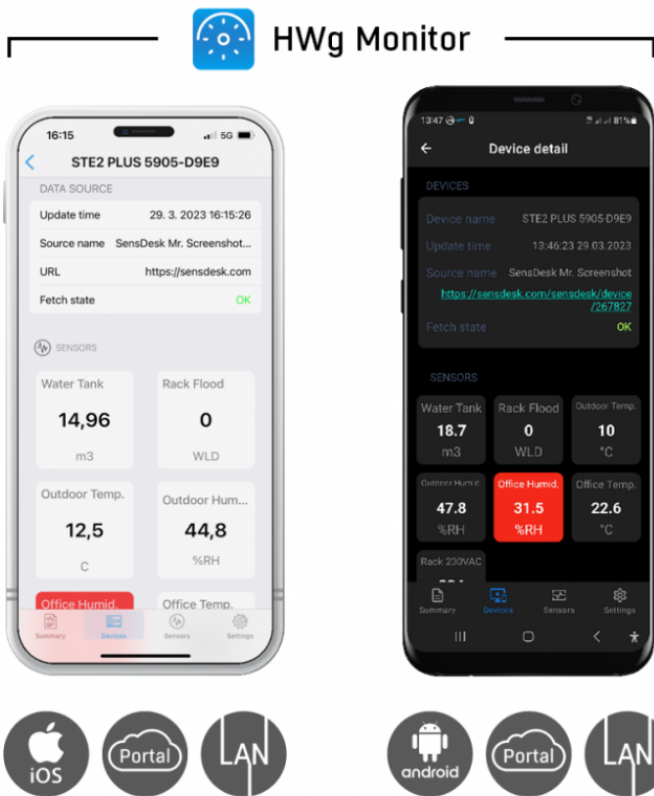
HWg Monitor

16:15 5G
STE2 PLUS 5905-D9E9
DATA SOURCE

| Update time | 29. 3. 2023 16:15:26 |
|---|---|
| Source name | SensDesk Mr. Screenshot... |
| URL | https://sensdesk.com |
| Fetch state | OK |

SENSORS

Water Tank
14,96
m3

Rack Flood
0
WLD

Outdoor Temp.
12,5
C

Outdoor Hum...
44,8
%RH

Office Humid.

Office Temp.

Summary Devices Sensors Settings

13:47 81%
Device detail

DEVICES

| Device name | STE2 PLUS 5905-D9E9 |
|---|---|
| Update time | 13:46:23 29.03.2023 |
| Source name | SensDesk Mr. Screenshot |
| | https://sensdesk.com/sensdesk/device/267827 |
| Fetch state | OK |

SENSORS

Water Tank
18.7
m3

Rack Flood
0
WLD

Outdoor Temp.
10
°C

Outdoor Humid.
47.8
%RH

Office Humid.
31.5
%RH

Office Temp.
22.6
°C

Rack 230VAC

Summary Devices Sensors Settings

iOS Portal LAN

android Portal LAN